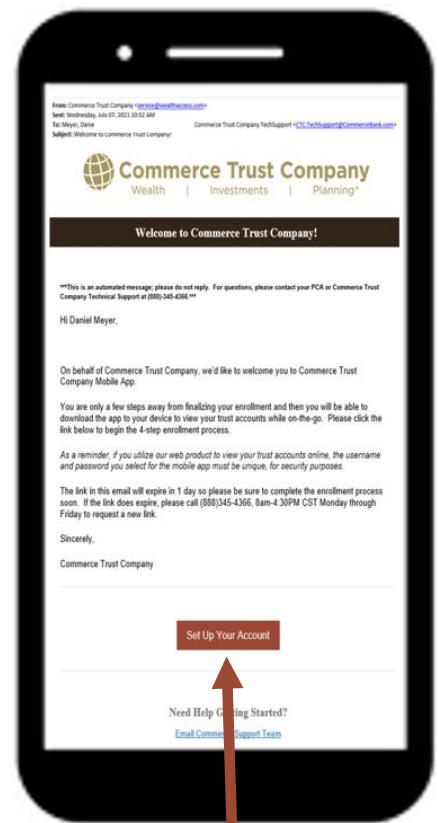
From: Commerce Trust Company <service@wealthaccess.com>
Sent: Wednesday, July 07, 2021 10:52 AM
To: Meyer, Dana
Subject: Welcome to Commerce Trust Company!

Commerce Trust Company TechSupport <CTC.TechSupport@CommerceBank.com>

Commerce Trust Company
Wealth | Investments | Planning®

Welcome to Commerce Trust Company!

***This is an automated message; please do not reply. For questions, please contact your PCA or Commerce Trust Company Technical Support at (888)-345-4366.***

Hi Daniel Meyer,

On behalf of Commerce Trust Company, we'd like to welcome you to Commerce Trust Company Mobile App.

You are only a few steps away from finalizing your enrollment and then you will be able to download the app to your device to view your trust accounts while on-the-go. Please click the link below to begin the 4-step enrollment process.

As a reminder, if you utilize our web product to view your trust accounts online, the username and password you select for the mobile app must be unique, for security purposes.

The link in this email will expire in 1 day so please be sure to complete the enrollment process soon. If the link does expire, please call (888)345-4366, 8am-4:30PM CST Monday through Friday to request a new link.

Sincerely,

Commerce Trust Company

Set Up Your Account

Need Help G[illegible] Started?

Email Comme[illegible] Support Team